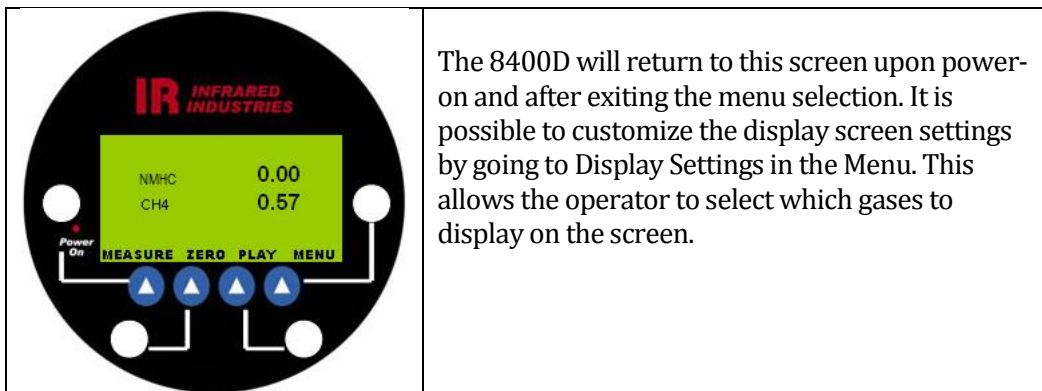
IR INFRARED INDUSTRIES

NMHC 0.00
CH4 0.57

Power On

MEASURE ZERO PLAY MENU

The 8400D will return to this screen upon power-on and after exiting the menu selection. It is possible to customize the display screen settings by going to Display Settings in the Menu. This allows the operator to select which gases to display on the screen.